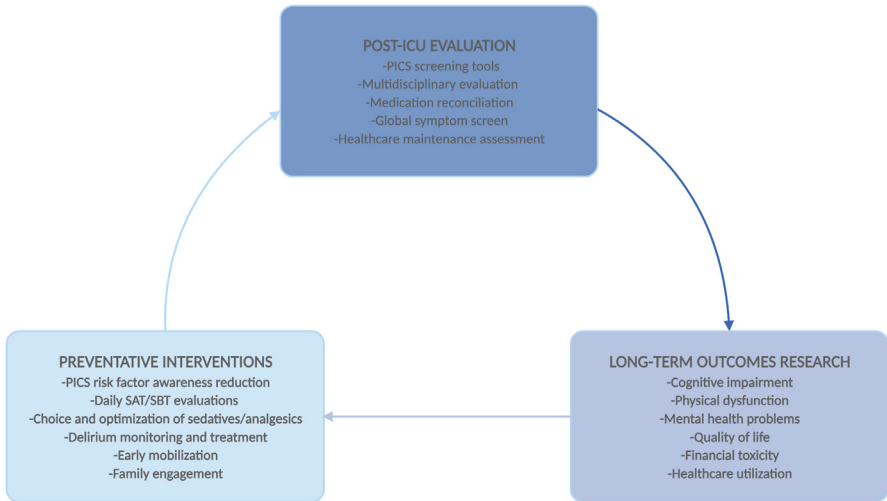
POST-ICU EVALUATION
-PICS screening tools
-Multidisciplinary evaluation
-Medication reconciliation
-Global symptom screen
-Healthcare maintenance assessment

LONG-TERM OUTCOMES RESEARCH
-Cognitive impairment
-Physical dysfunction
-Mental health problems
-Quality of life
-Financial toxicity
-Healthcare utilization

PREVENTATIVE INTERVENTIONS
-PICS risk factor awareness reduction
-Daily SAT/SBT evaluations
-Choice and optimization of sedatives/analgesics
-Delirium monitoring and treatment
-Early mobilization
-Family engagement